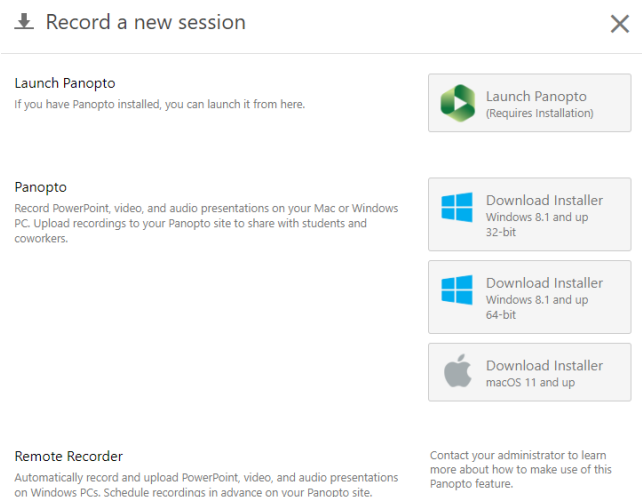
Record a new session

Launch Panopto
If you have Panopto installed, you can launch it from here.

Launch Panopto
(Requires Installation)

Panopto
Record PowerPoint, video, and audio presentations on your Mac or Windows PC. Upload recordings to your Panopto site to share with students and coworkers.

Download Installer
Windows 8.1 and up
32-bit

Download Installer
Windows 8.1 and up
64-bit

Download Installer
macOS 11 and up

Remote Recorder
Automatically record and upload PowerPoint, video, and audio presentations on Windows PCs. Schedule recordings in advance on your Panopto site.

Contact your administrator to learn more about how to make use of this Panopto feature.